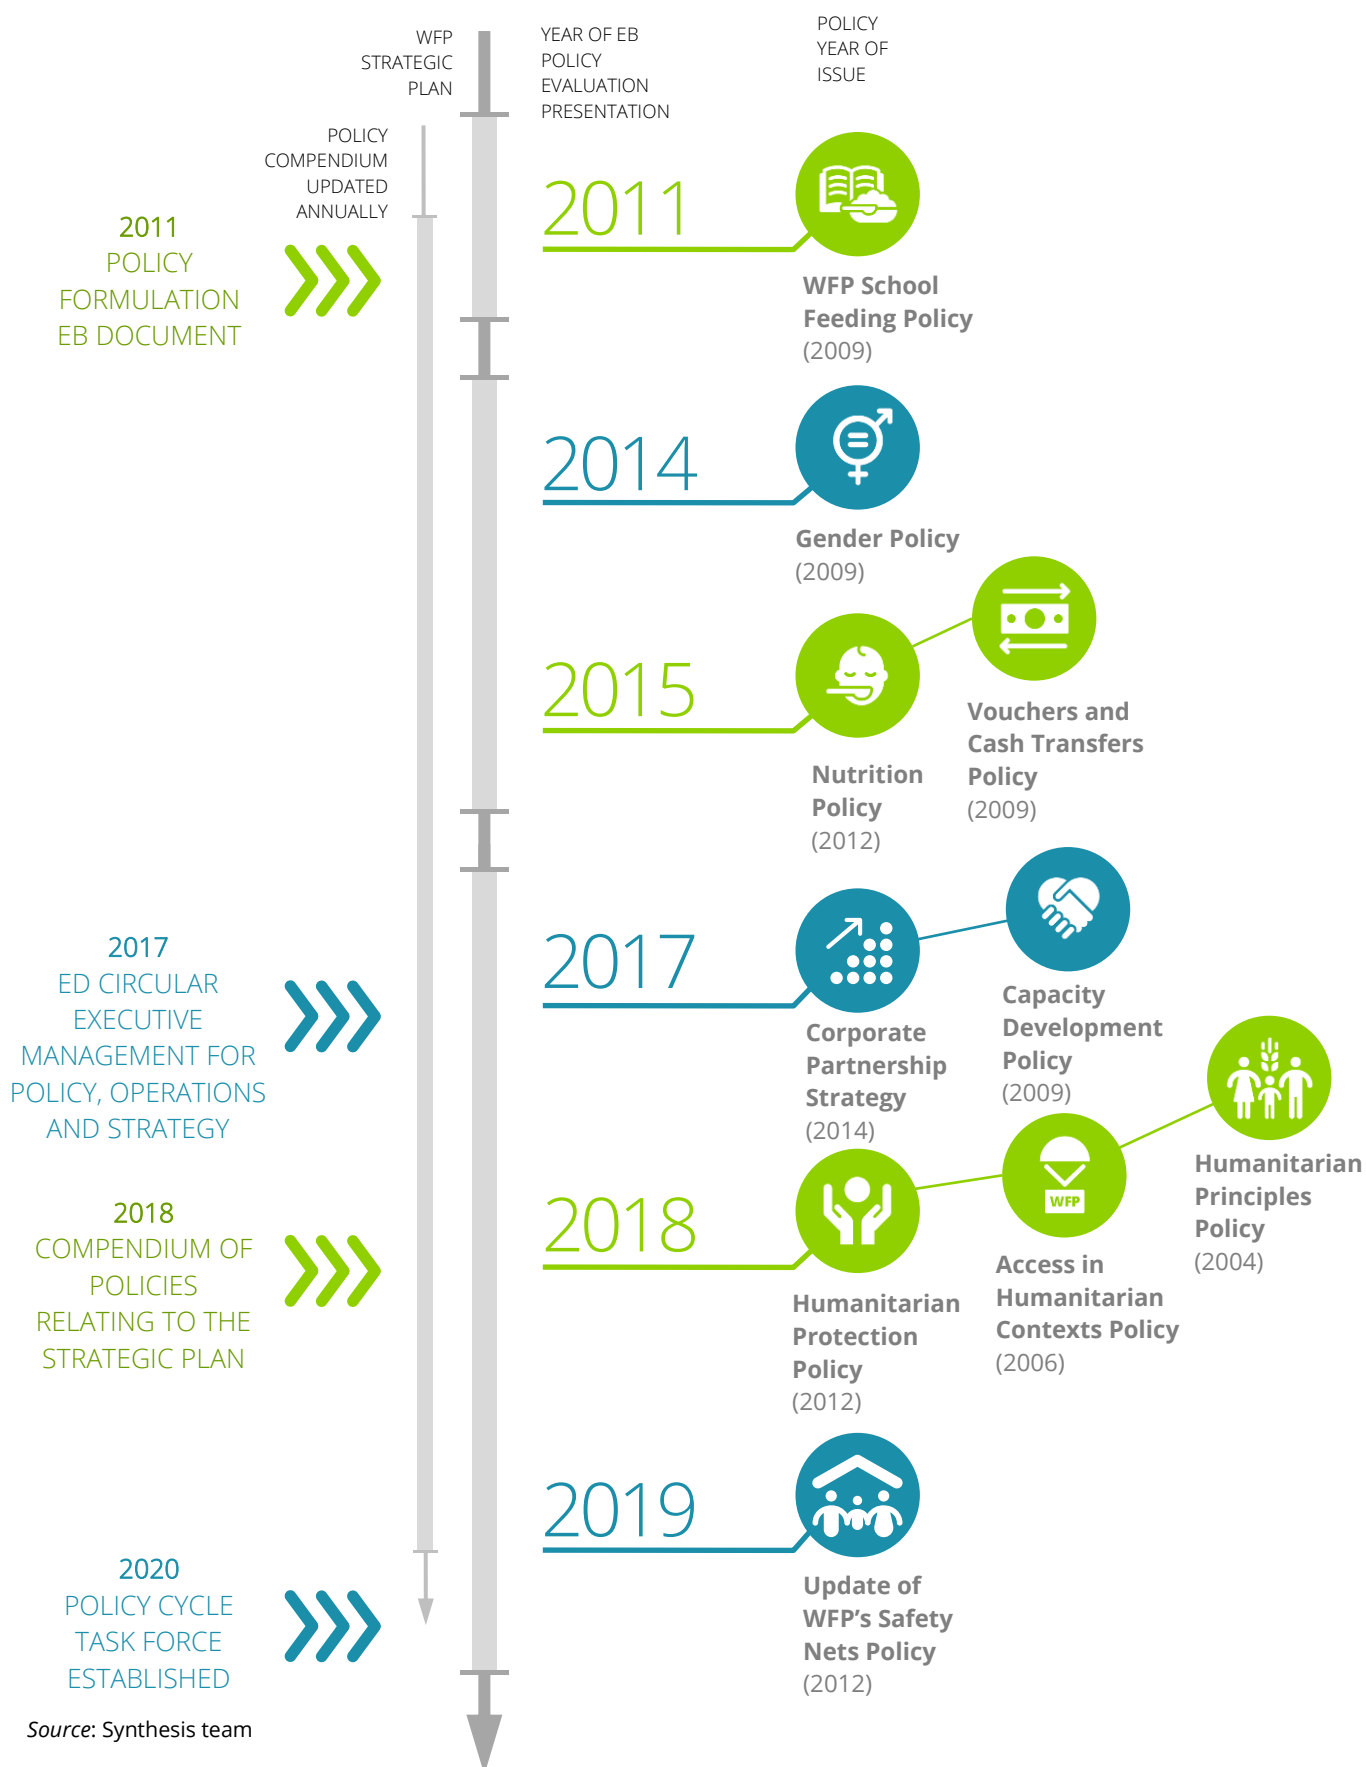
WFP STRATEGIC PLAN

YEAR OF EB POLICY EVALUATION PRESENTATION

POLICY YEAR OF ISSUE

POLICY COMPENDIUM UPDATED ANNUALLY

2011
POLICY FORMULATION EB DOCUMENT

2011

WFP School Feeding Policy
(2009)

2014

Gender Policy
(2009)

2015

Nutrition Policy
(2012)

Vouchers and Cash Transfers Policy
(2009)

2017
ED CIRCULAR EXECUTIVE MANAGEMENT FOR POLICY, OPERATIONS AND STRATEGY

2017

Corporate Partnership Strategy
(2014)

Capacity Development Policy
(2009)

2018
COMPENDIUM OF POLICIES RELATING TO THE STRATEGIC PLAN

2018

Humanitarian Protection Policy
(2012)

WFP

Access in Humanitarian Contexts Policy
(2006)

Humanitarian Principles Policy
(2004)

2019

Update of WFP's Safety Nets Policy
(2012)

2020
POLICY CYCLE TASK FORCE ESTABLISHED

Source: Synthesis team